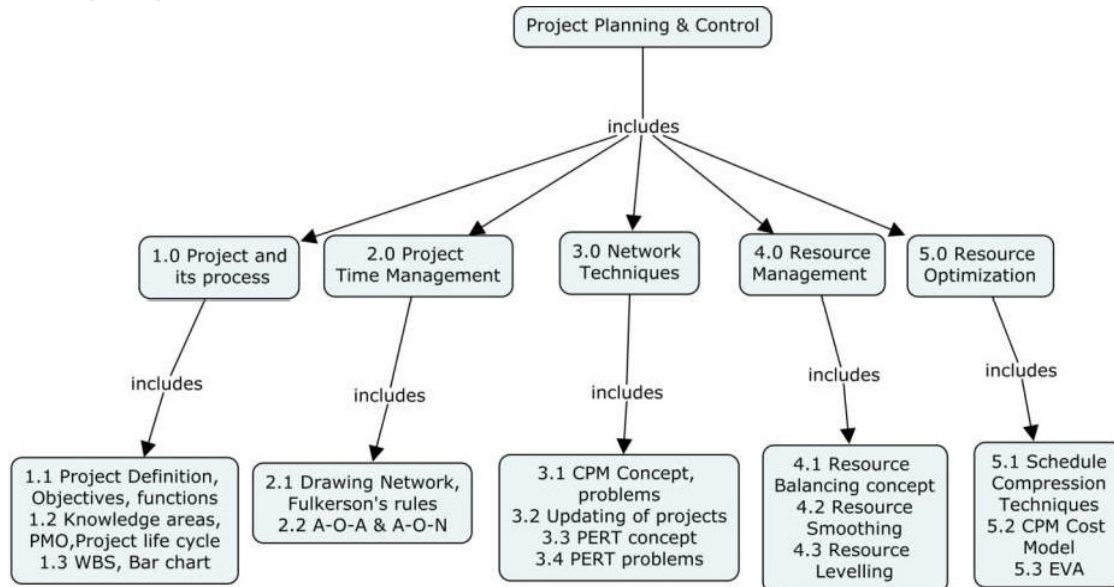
Project Planning & Control

includes

1.0 Project and its process

includes

1.1 Project Definition, Objectives, functions
1.2 Knowledge areas, PMO,Project life cycle
1.3 WBS, Bar chart

2.0 Project Time Management

includes

2.1 Drawing Network, Fulkerson's rules
2.2 A-O-A & A-O-N

3.0 Network Techniques

includes

3.1 CPM Concept, problems
3.2 Updating of projects
3.3 PERT concept
3.4 PERT problems

4.0 Resource Management

includes

4.1 Resource Balancing concept
4.2 Resource Smoothing
4.3 Resource Levelling

5.0 Resource Optimization

includes

5.1 Schedule Compression Techniques
5.2 CPM Cost Model
5.3 EVA